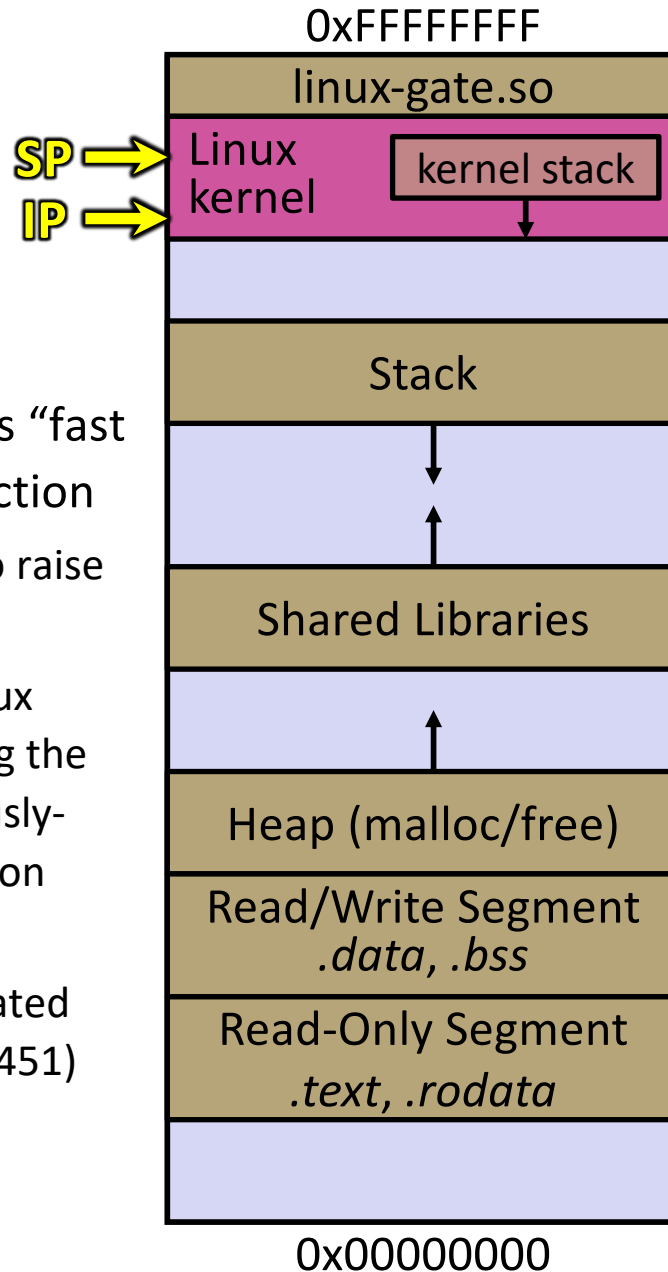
0xFFFFFFFF

linux-gate.so

SP

IP

Linux kernel

kernel stack

s “fast

ction

raise

ux

g the

sly-

on

ated

451)

Stack

Shared Libraries

Heap (malloc/free)

Read/Write Segment
.data, .bss

Read-Only Segment
.text, .rodata

0x00000000